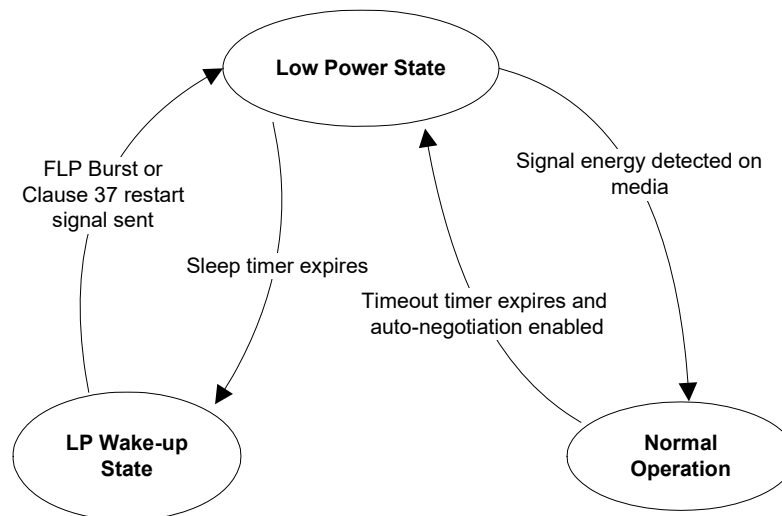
Low Power State

FLP Burst or Clause 37 restart signal sent

Signal energy detected on media

Sleep timer expires

Timeout timer expires and auto-negotiation enabled

LP Wake-up State

Normal Operation